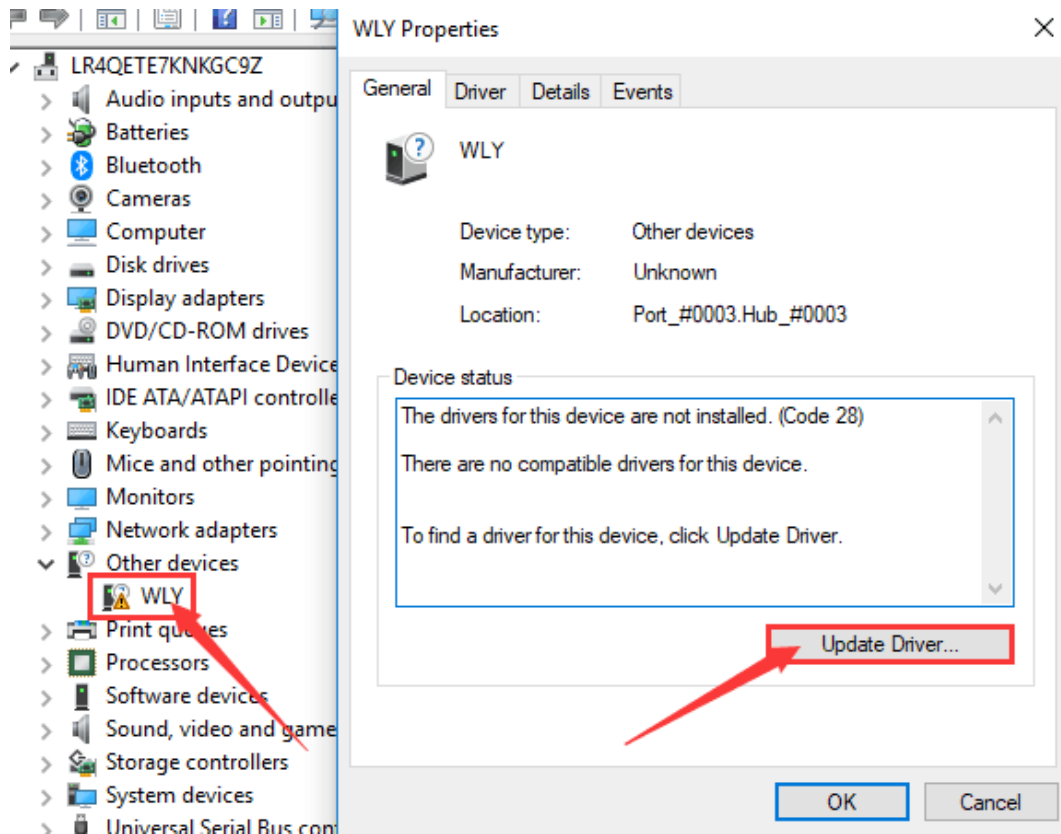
LR4QETE7KNKGC9Z
Audio inputs and outpu
Batteries
Bluetooth
Cameras
Computer
Disk drives
Display adapters
DVD/CD-ROM drives
Human Interface Device
IDE ATA/ATAPI controlle
Keyboards
Mice and other pointing
Monitors
Network adapters
Other devices
WLY
Print qu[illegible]es
Processors
Software devices
Sound, video and game
Storage controllers
System devices
Universal Serial Bus con

WLY Properties

General Driver Details Events

WLY

Device type: Other devices
Manufacturer: Unknown
Location: Port_#0003.Hub_#0003

Device status
The drivers for this device are not installed. (Code 28)

There are no compatible drivers for this device.

To find a driver for this device, click Update Driver.

Update Driver...

OK Cancel